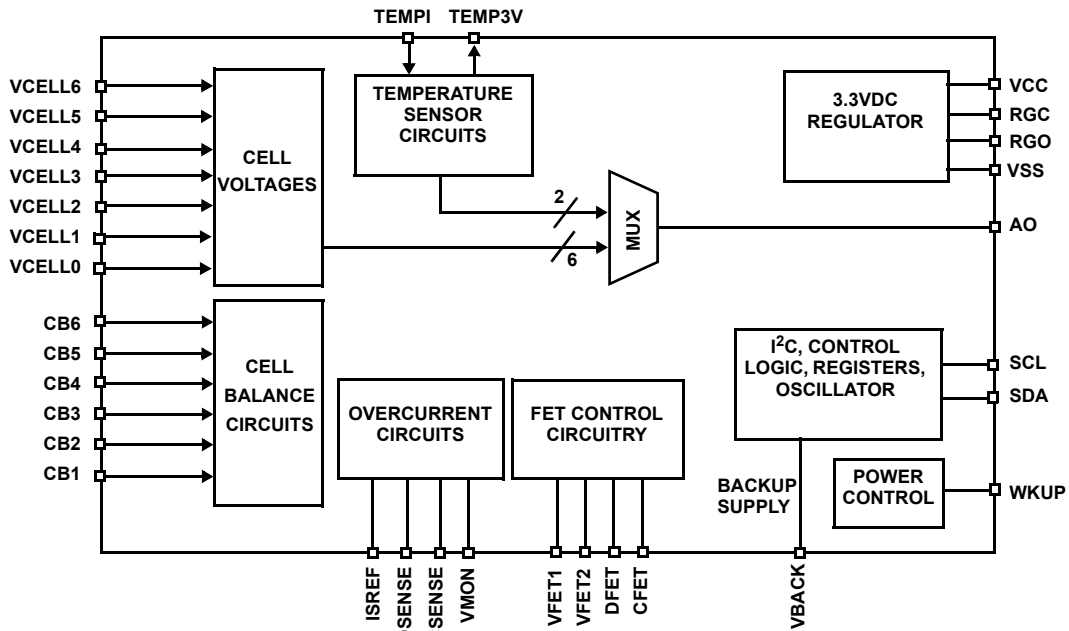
TEMPI TEMP3V

VCELL6
VCELL5
VCELL4
VCELL3
VCELL2
VCELL1
VCELL0

CELL VOLTAGES

TEMPERATURE SENSOR CIRCUITS

3.3VDC REGULATOR

VCC
RGC
RGO
VSS

2
6
MUX

AO

CB6
CB5
CB4
CB3
CB2
CB1

CELL BALANCE CIRCUITS

OVERCURRENT CIRCUITS

FET CONTROL CIRCUITRY

$I^2C$, CONTROL LOGIC, REGISTERS, OSCILLATOR

SCL
SDA

BACKUP SUPPLY

POWER CONTROL

WKUP

ISREF
SENSE
SENSE
VMON
VFET1
VFET2
DFET
CFET
VBACK